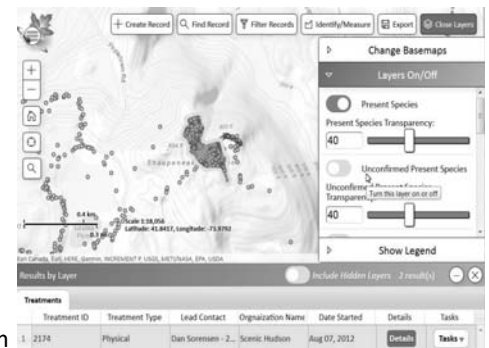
+ Create Record
Find Record
Filter Records
Identify/Measure
Export
Close Layers

Change Basemaps

Layers On/Off

Present Species

Present Species Transparency:

40

Unconfirmed Present Species

Unconfirmed Present Species Transparen
Turn this layer on or off

40

Show Legend

0.4 km

0.2 mi

Scale 1:18,056
Latitude: 41.8417, Longitude: -73.9792

Esri Canada, Esri, HERE, Garmin, INCREMENT P, USGS, METI/NASA, EPA, USDA

Results by Layer

Include Hidden Layers 2 result(s)

Treatments

| | Treatment ID | Treatment Type | Lead Contact | Orgnaization Name | Date Started | Details | Tasks |
|---|---|---|---|---|---|---|---|
| 1 | 2174 | Physical | Dan Sorensen - 2... | Scenic Hudson | Aug 07, 2012 | Details | Tasks |